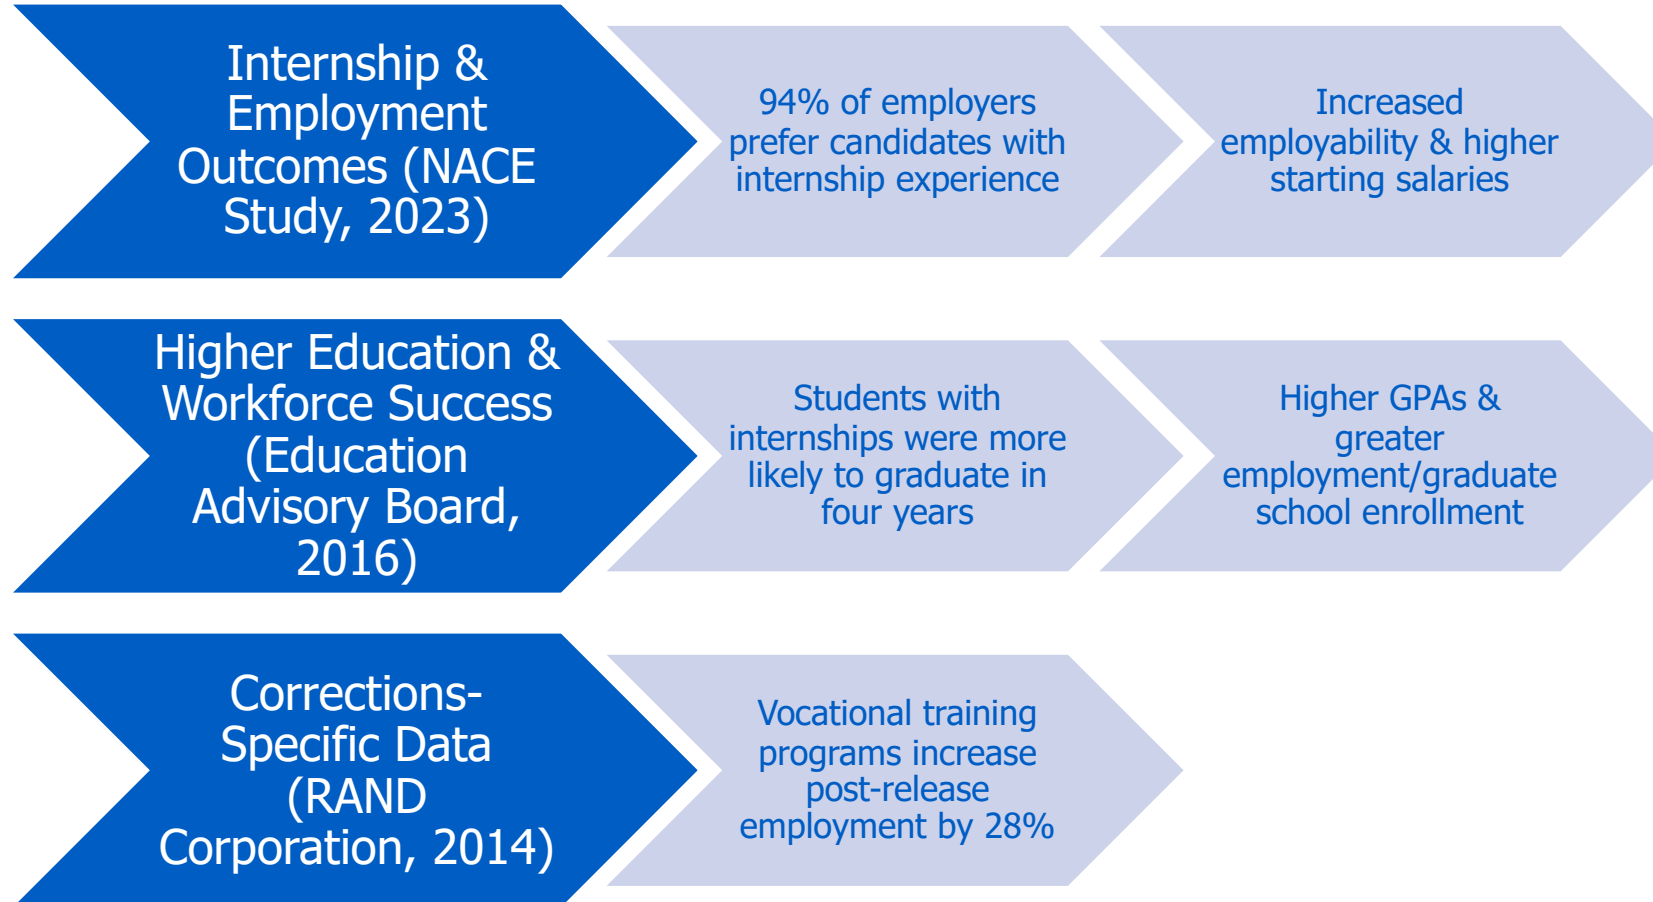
Internship & Employment Outcomes (NACE Study, 2023)

94% of employers prefer candidates with internship experience

Increased employability & higher starting salaries

Higher Education & Workforce Success (Education Advisory Board, 2016)

Students with internships were more likely to graduate in four years

Higher GPAs & greater employment/graduate school enrollment

Corrections-Specific Data (RAND Corporation, 2014)

Vocational training programs increase post-release employment by 28%